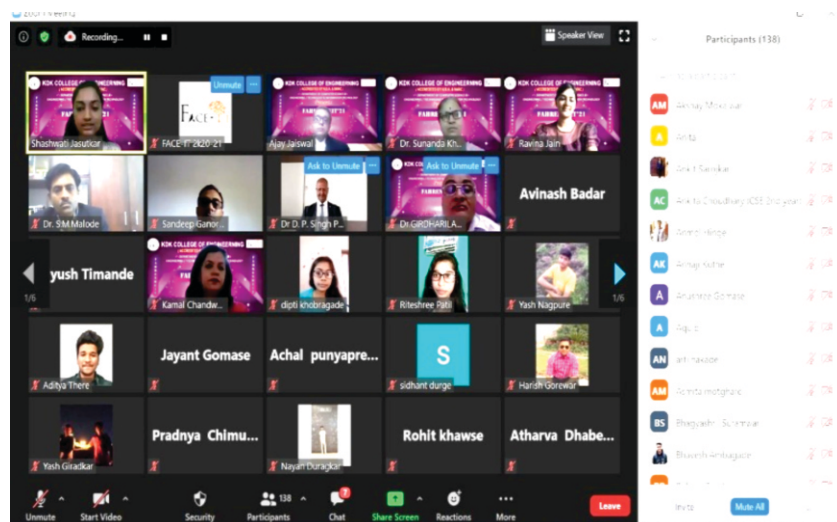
Zoom Meeting

Recording...

Speaker View

Participants (138)

KDK COLLEGE OF ENGINEERING

Shashwati Jasutkar

FACE-IT

Unmute

FACE-IT 2020-21

KDK COLLEGE OF ENGINEERING

Ajay Jaiswal

KDK COLLEGE OF ENGINEERING

Dr. Sunanda Kh...

KDK COLLEGE OF ENGINEERING

Ravina Jain

Dr. S M Malode

Sandeep Ganor...

Ask to Unmute

Dr D. P. Singh P...

Ask to Unmute

Dr GIRDHARILA...

Avinash Badar

yush Timande

1/6

KDK COLLEGE OF ENGINEERING

Kamal Chandw...

dipti khobragade

Riteshree Patil

Yash Nagpure

1/6

Aditya There

Jayant Gomase

Achal punyapre...

S

sidhant durge

Harish Gorewar

Yash Giradkar

Pradnya Chimu...

Nayan Duragkar

Rohit khawse

Atharva Dhabe...

Unmute

Start Video

Security

138

Participants

Chat

Share Screen

Reactions

More

Leave

AM Akshay Mokalkar

A Anita

Ankit Sarode

AC Ankita Choudhary (CSE 2nd year)

Arpit Hinge

AK Ashay Kathe

A Anushree Gomase

A Aqib

AN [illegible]

AM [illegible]

BS Bhagyashri Sonwane

Bhavesh Ambagade

Invite

Mute All